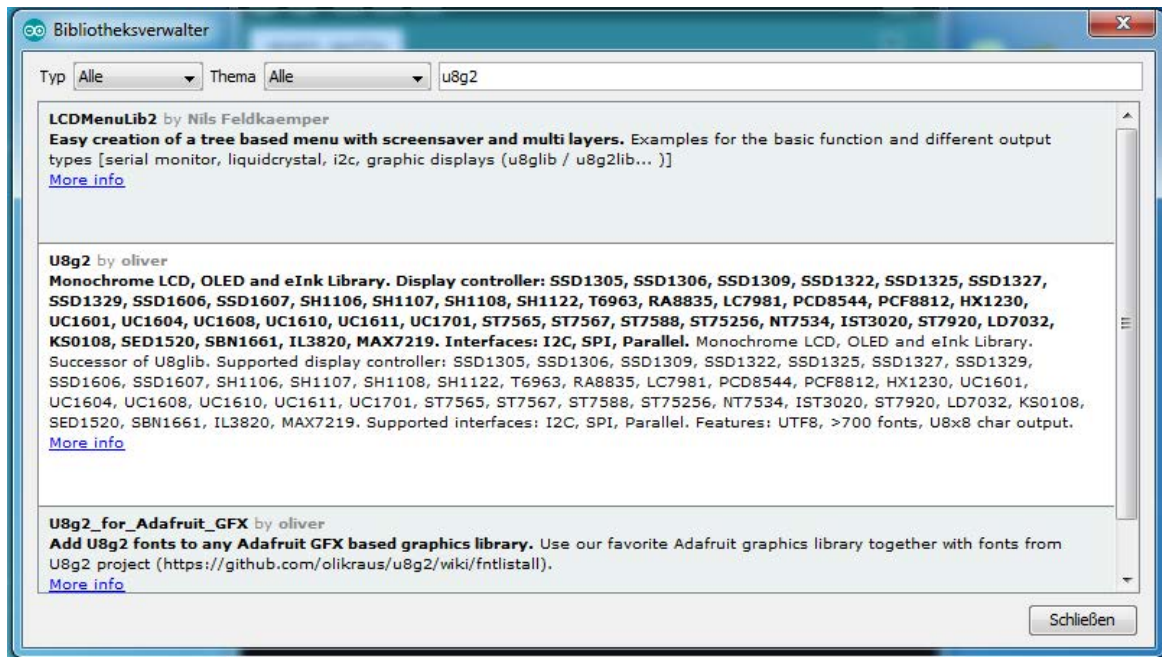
Bibliotheksverwalter

Typ Alle Thema Alle u8g2

**LCDMenuLib2** by Nils Feldkaemper
**Easy creation of a tree based menu with screensaver and multi layers.** Examples for the basic function and different output types [serial monitor, liquidcrystal, i2c, graphic displays (u8glib / u8g2lib... )]
More info

**U8g2** by oliver
**Monochrome LCD, OLED and eInk Library. Display controller: SSD1305, SSD1306, SSD1309, SSD1322, SSD1325, SSD1327, SSD1329, SSD1606, SSD1607, SH1106, SH1107, SH1108, SH1122, T6963, RA8835, LC7981, PCD8544, PCF8812, HX1230, UC1601, UC1604, UC1608, UC1610, UC1611, UC1701, ST7565, ST7567, ST7588, ST75256, NT7534, IST3020, ST7920, LD7032, KS0108, SED1520, SBN1661, IL3820, MAX7219. Interfaces: I2C, SPI, Parallel.** Monochrome LCD, OLED and eInk Library. Successor of U8glib. Supported display controller: SSD1305, SSD1306, SSD1309, SSD1322, SSD1325, SSD1327, SSD1329, SSD1606, SSD1607, SH1106, SH1107, SH1108, SH1122, T6963, RA8835, LC7981, PCD8544, PCF8812, HX1230, UC1601, UC1604, UC1608, UC1610, UC1611, UC1701, ST7565, ST7567, ST7588, ST75256, NT7534, IST3020, ST7920, LD7032, KS0108, SED1520, SBN1661, IL3820, MAX7219. Supported interfaces: I2C, SPI, Parallel. Features: UTF8, >700 fonts, U8x8 char output.
More info

**U8g2_for_Adafruit_GFX** by oliver
**Add U8g2 fonts to any Adafruit GFX based graphics library.** Use our favorite Adafruit graphics library together with fonts from U8g2 project (https://github.com/olikraus/u8g2/wiki/fntlistall).
More info

Schließen